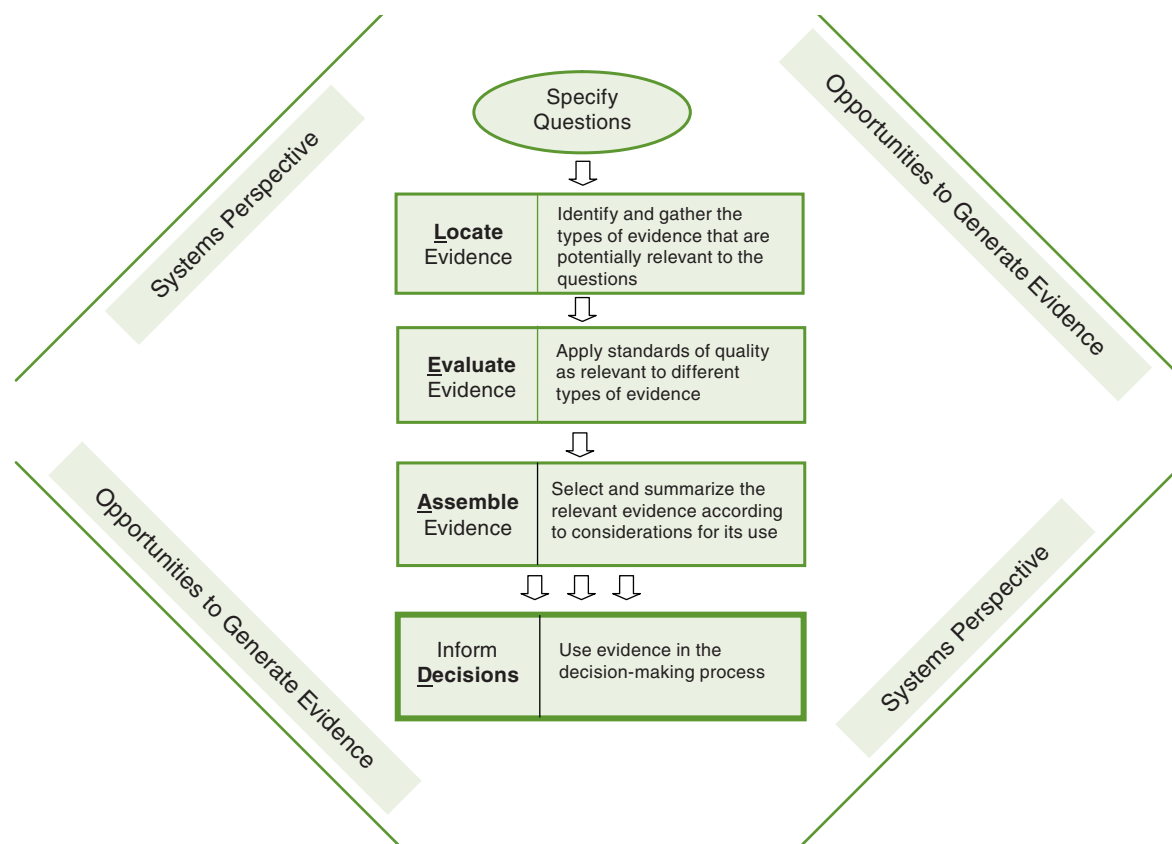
Systems Perspective

Specify Questions

Opportunities to Generate Evidence

| Locate Evidence | Identify and gather the types of evidence that are potentially relevant to the questions |
|---|---|

| Evaluate Evidence | Apply standards of quality as relevant to different types of evidence |
|---|---|

| Assemble Evidence | Select and summarize the relevant evidence according to considerations for its use |
|---|---|

| Inform Decisions | Use evidence in the decision-making process |
|---|---|

Opportunities to Generate Evidence

Systems Perspective